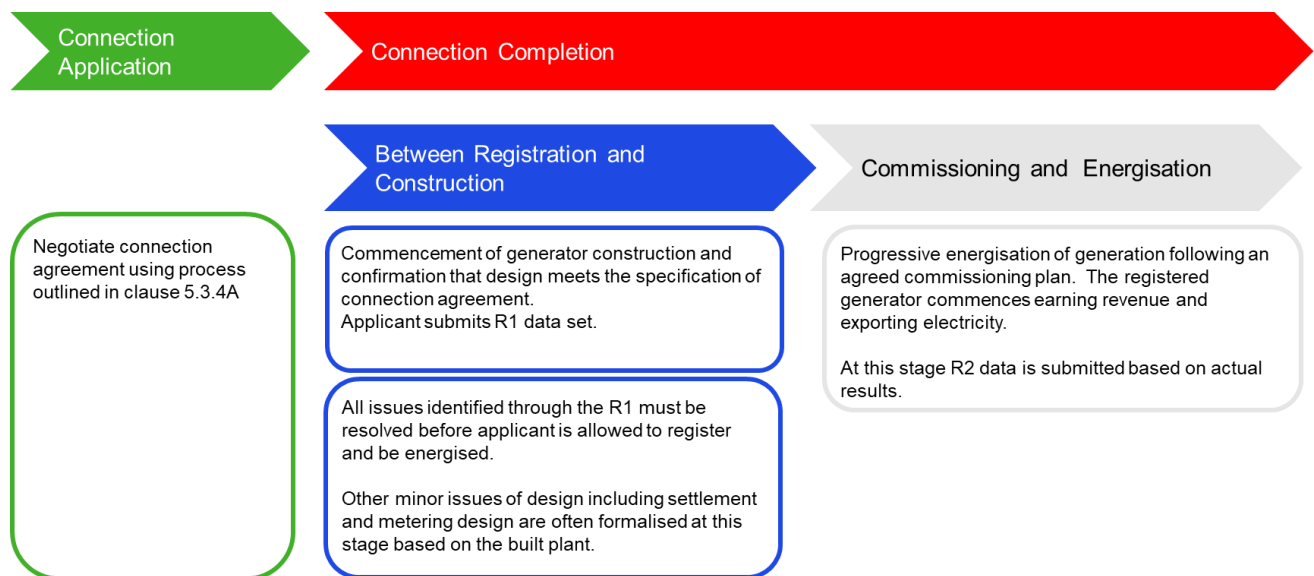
Connection Application

Connection Completion

Between Registration and Construction

Commissioning and Energisation

Negotiate connection agreement using process outlined in clause 5.3.4A

Commencement of generator construction and confirmation that design meets the specification of connection agreement.
Applicant submits R1 data set.

All issues identified through the R1 must be resolved before applicant is allowed to register and be energised.

Other minor issues of design including settlement and metering design are often formalised at this stage based on the built plant.

Progressive energisation of generation following an agreed commissioning plan. The registered generator commences earning revenue and exporting electricity.

At this stage R2 data is submitted based on actual results.